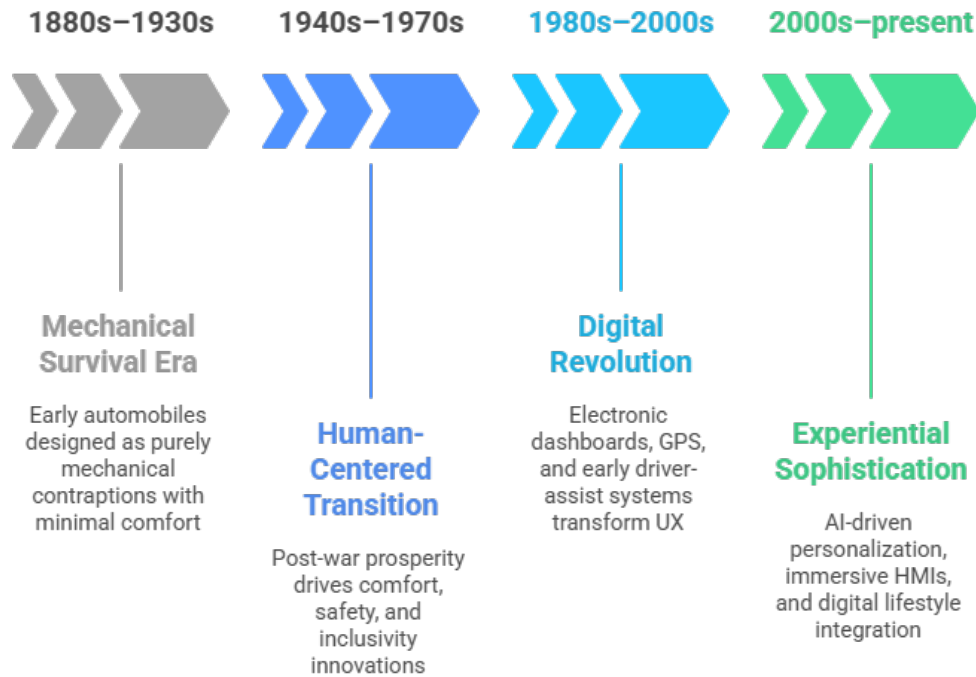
1880s–1930s

Mechanical Survival Era

Early automobiles designed as purely mechanical contraptions with minimal comfort

1940s–1970s

Human-Centered Transition

Post-war prosperity drives comfort, safety, and inclusivity innovations

1980s–2000s

Digital Revolution

Electronic dashboards, GPS, and early driver-assist systems transform UX

2000s–present

Experiential Sophistication

AI-driven personalization, immersive HMIs, and digital lifestyle integration